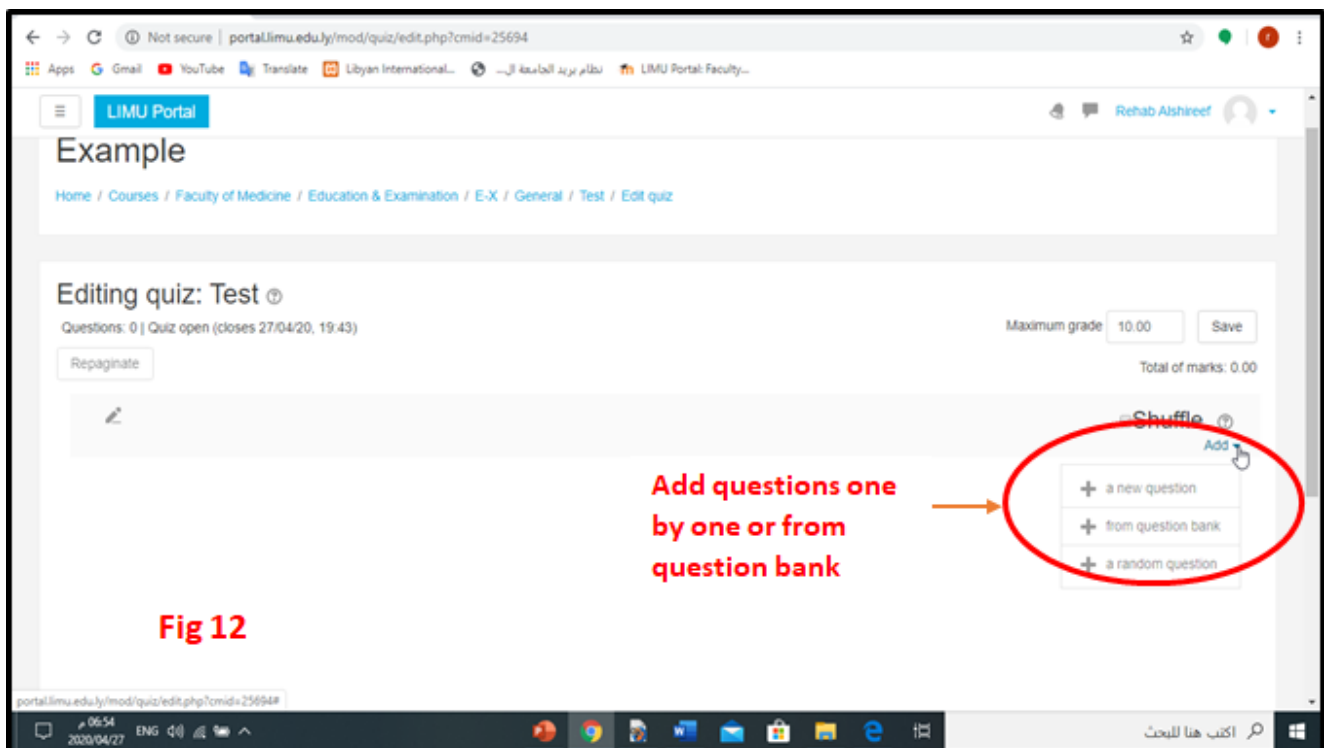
Not secure | portal.limu.edu.ly/mod/quiz/edit.php?cmid=25694

Apps Gmail YouTube Translate Libyan International... نظام بريد الجامعة ال... LIMU Portal: Faculty...

LIMU Portal

Rehab Alshireef

Example

Home / Courses / Faculty of Medicine / Education & Examination / E-X / General / Test / Edit quiz

Editing quiz: Test

Questions: 0 | Quiz open (closes 27/04/20, 19:43)

Maximum grade 10.00 Save

Repaginate

Total of marks: 0.00

Shuffle

Add

+ a new question

+ from question bank

+ a random question

Add questions one by one or from question bank

Fig 12

portal.limu.edu.ly/mod/quiz/edit.php?cmid=25694#

06:54 م 2020/04/27 ENG

اكتب هنا للبحث